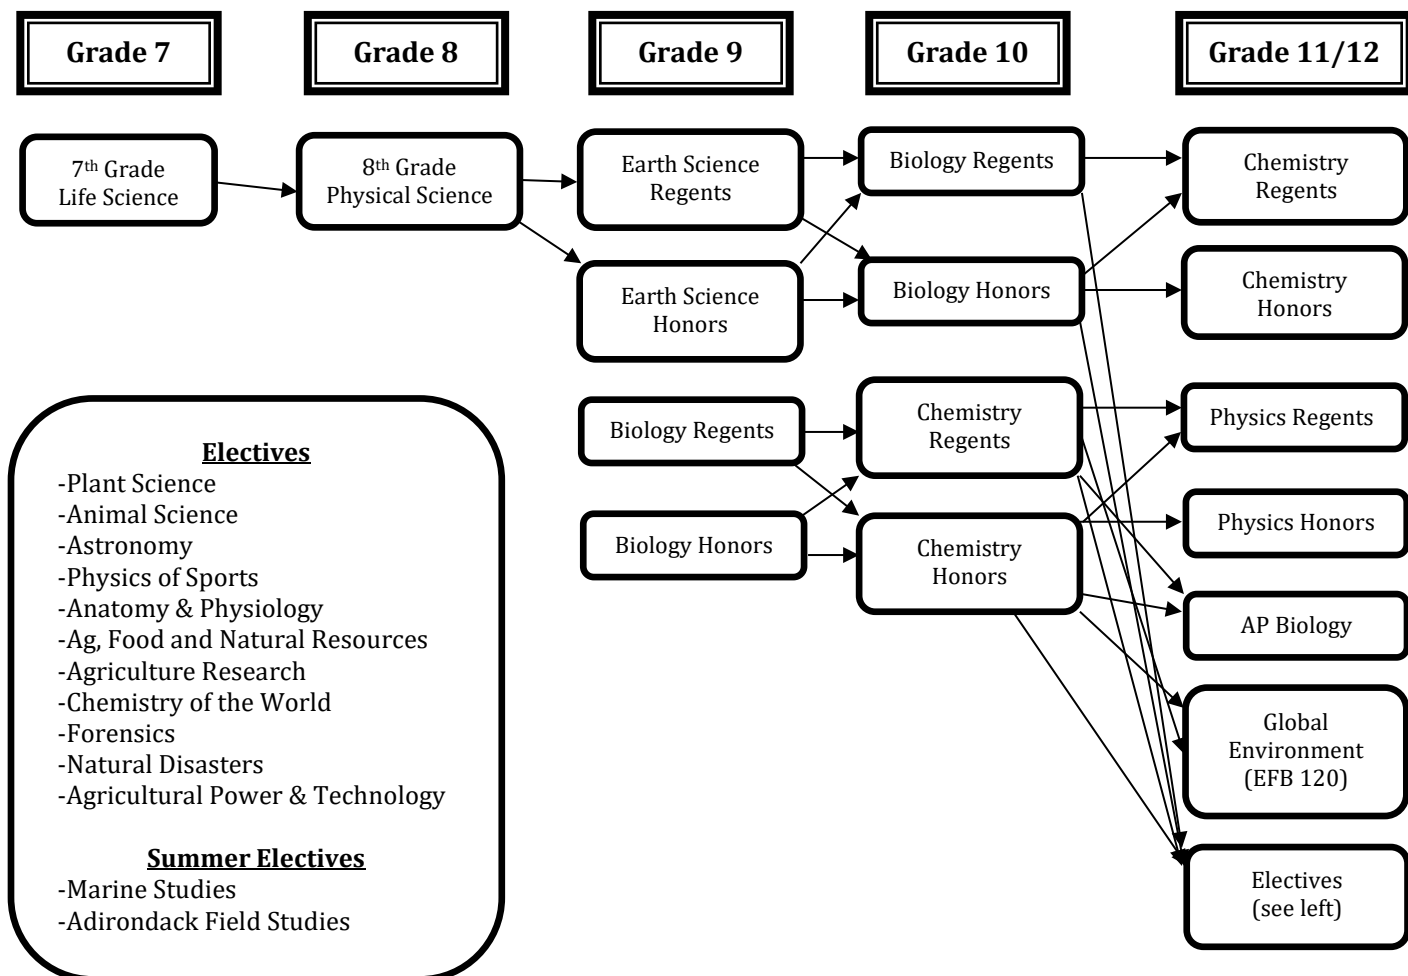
Grade 7

Grade 8

Grade 9

Grade 10

Grade 11/12

7th Grade Life Science

8th Grade Physical Science

Earth Science Regents

Earth Science Honors

Biology Regents

Biology Honors

Biology Regents

Biology Honors

Chemistry Regents

Chemistry Honors

Chemistry Regents

Chemistry Honors

Physics Regents

Physics Honors

AP Biology

Global Environment (EFB 120)

Electives (see left)

Electives
-Plant Science
-Animal Science
-Astronomy
-Physics of Sports
-Anatomy & Physiology
-Ag, Food and Natural Resources
-Agriculture Research
-Chemistry of the World
-Forensics
-Natural Disasters
-Agricultural Power & Technology

Summer Electives
-Marine Studies
-Adirondack Field Studies